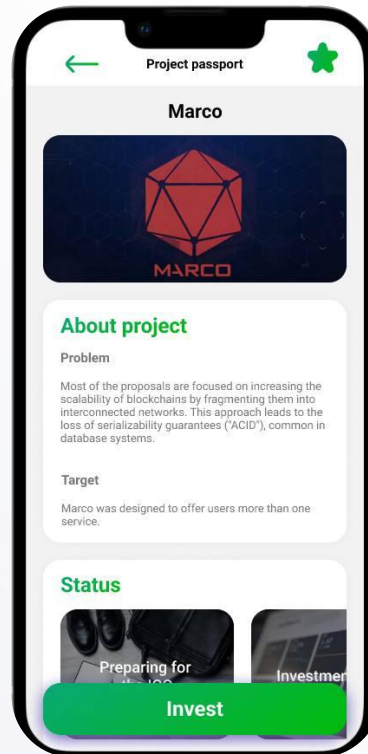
Project passport

Marco

MARCO

About project

Problem

Most of the proposals are focused on increasing the scalability of blockchains by fragmenting them into interconnected networks. This approach leads to the loss of serializability guarantees ("ACID"), common in database systems.

Target

Marco was designed to offer users more than one service.

Status

Preparing for the ICO

Investmen

Invest